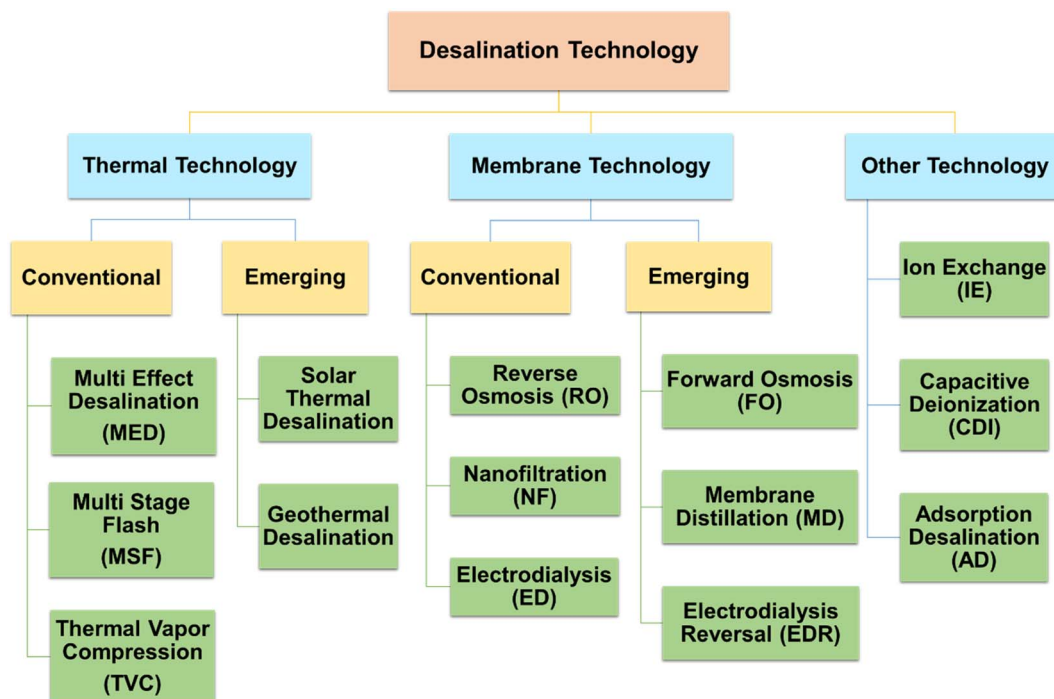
Desalination Technology

Thermal Technology

Conventional

Multi Effect Desalination (MED)

Multi Stage Flash (MSF)

Thermal Vapor Compression (TVC)

Emerging

Solar Thermal Desalination

Geothermal Desalination

Membrane Technology

Conventional

Reverse Osmosis (RO)

Nanofiltration (NF)

Electrodialysis (ED)

Emerging

Forward Osmosis (FO)

Membrane Distillation (MD)

Electrodialysis Reversal (EDR)

Other Technology

Ion Exchange (IE)

Capacitive Deionization (CDI)

Adsorption Desalination (AD)